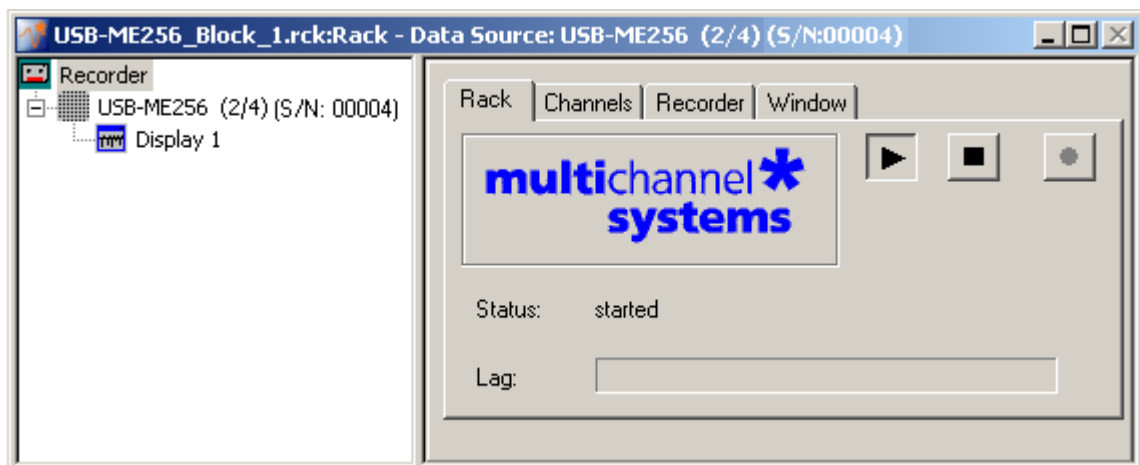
USB-ME256_Block_1.rck:Rack - Data Source: USB-ME256 (2/4) (S/N:00004)

Recorder
USB-ME256 (2/4) (S/N: 00004)
Display 1

Rack | Channels | Recorder | Window

multichannel systems

Status: started

Lag: